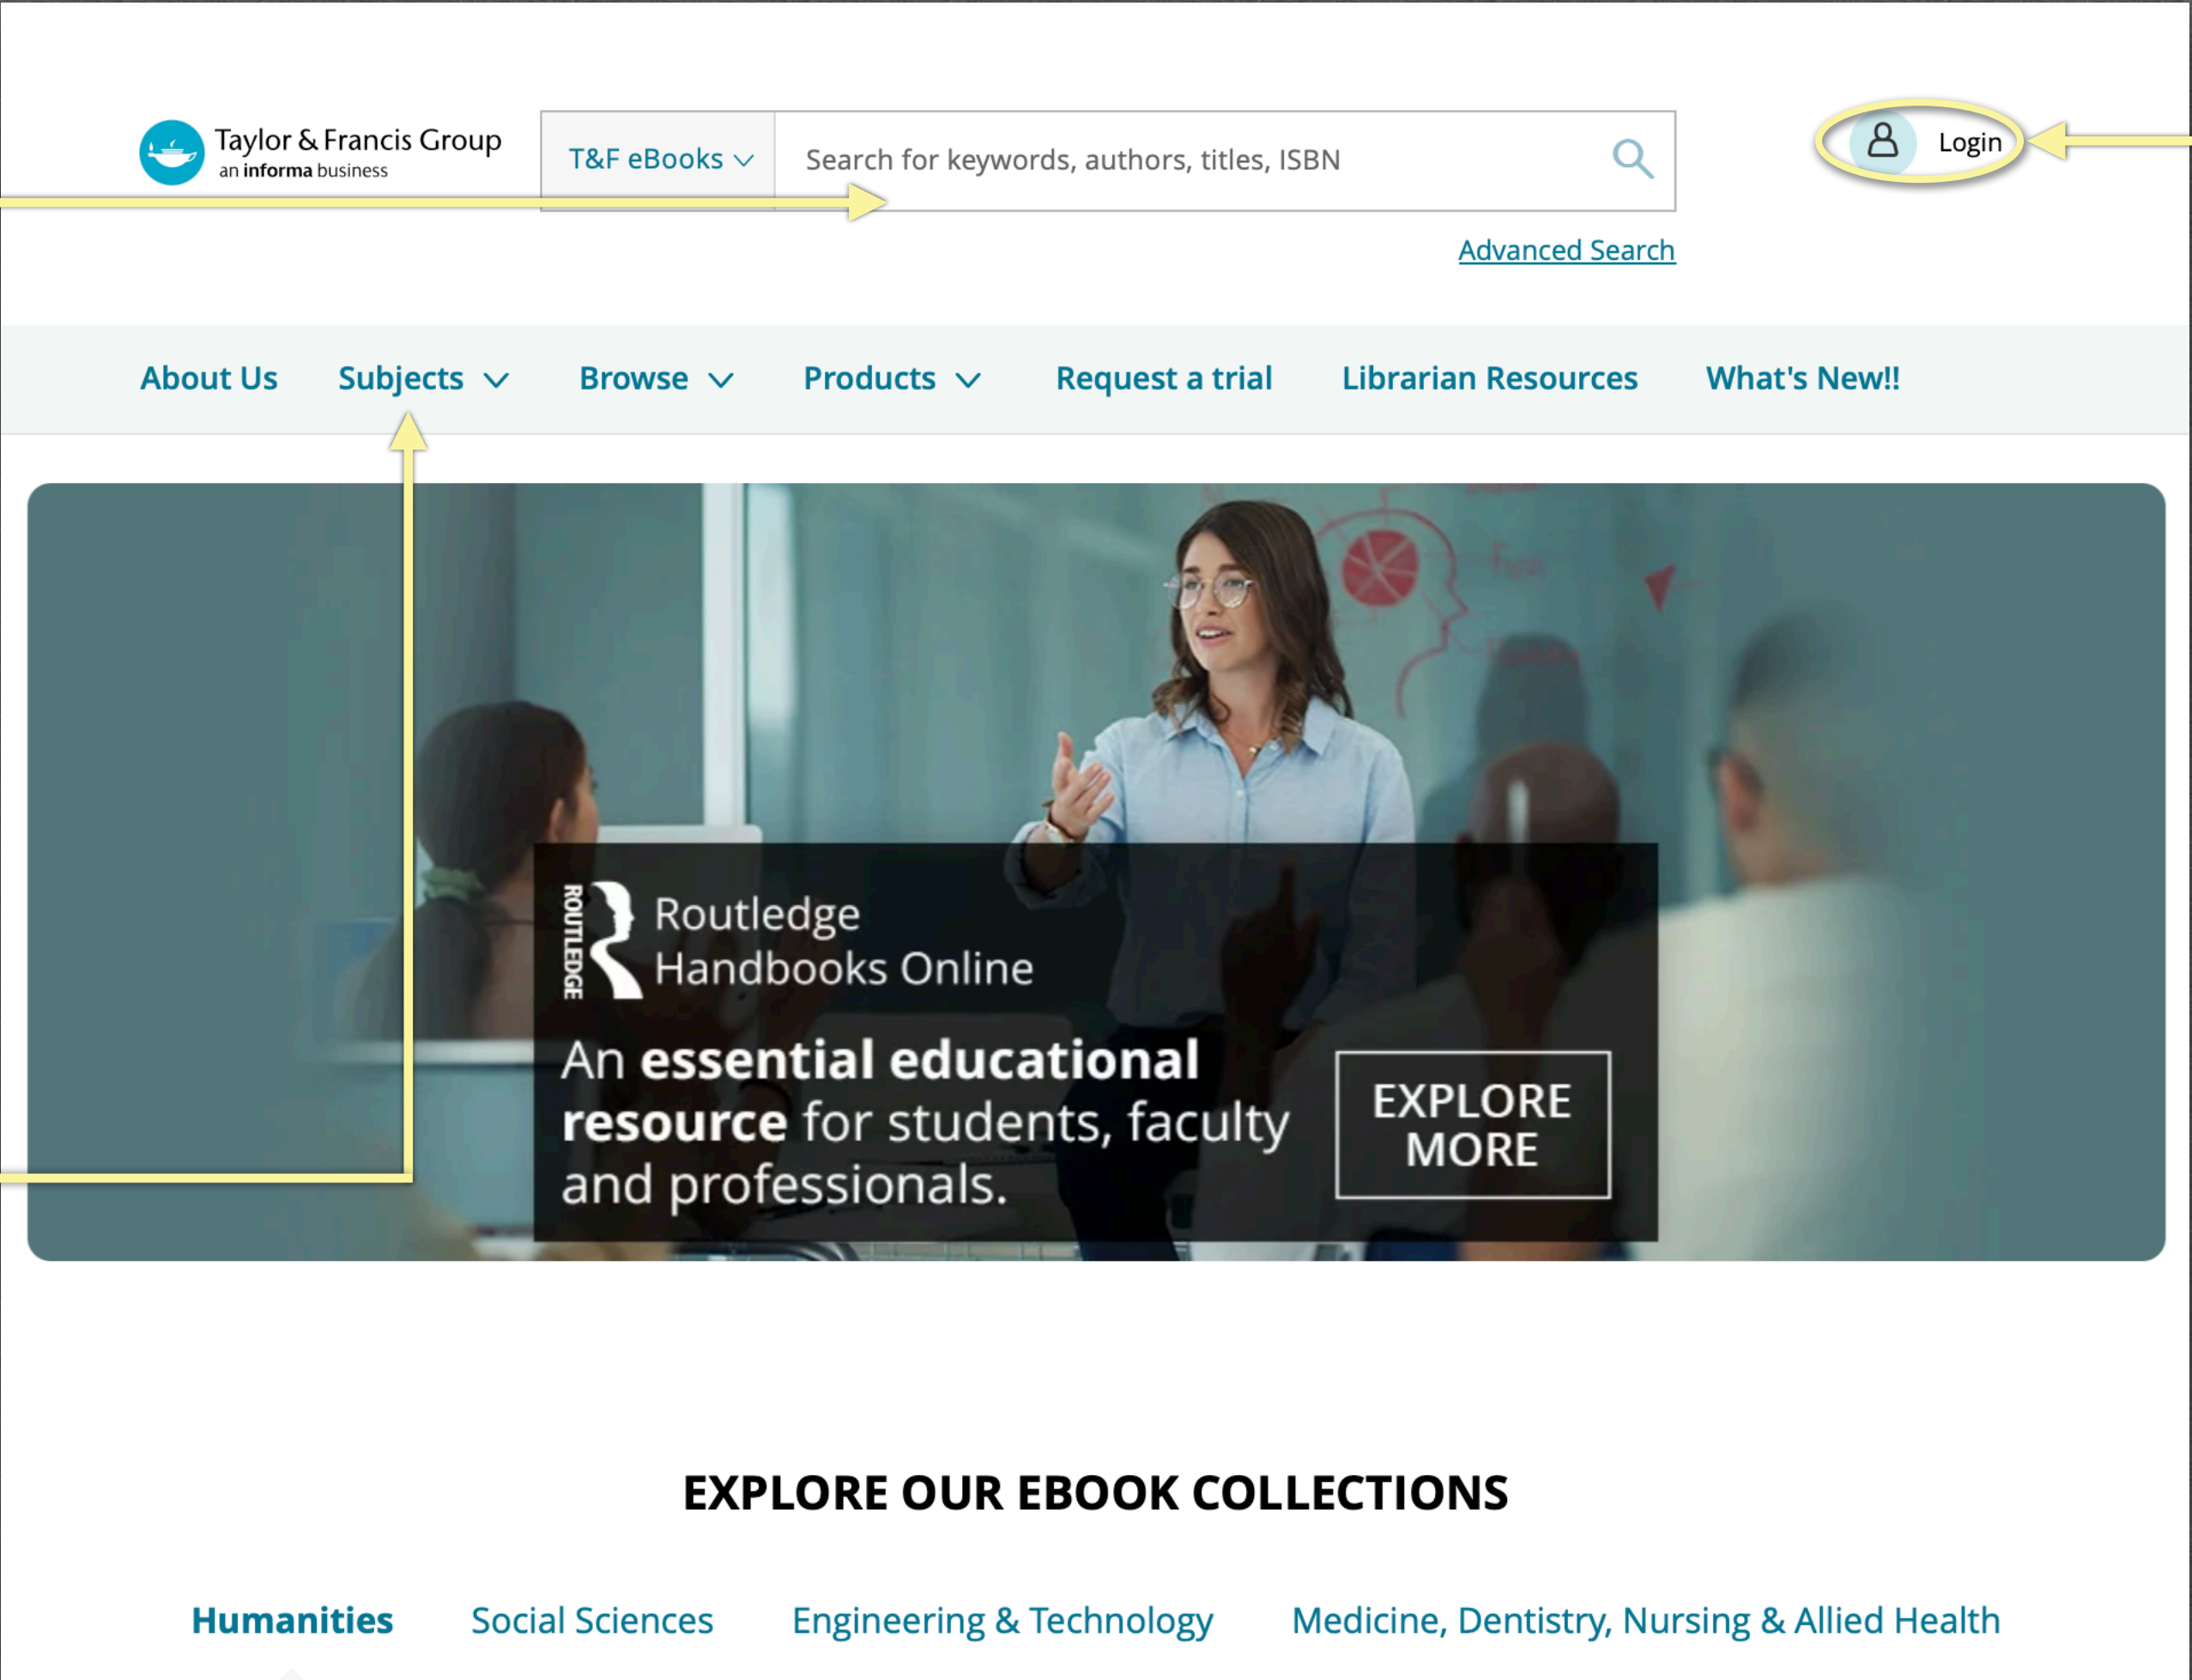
Taylor & Francis Group
an informa business

T&F eBooks

Search for keywords, authors, titles, ISBN

Login

Advanced Search

About Us Subjects Browse Products Request a trial Librarian Resources What's New!!

ROUTLEDGE

Routledge Handbooks Online

An essential educational resource for students, faculty and professionals.

EXPLORE MORE

EXPLORE OUR EBOOK COLLECTIONS

Humanities Social Sciences Engineering & Technology Medicine, Dentistry, Nursing & Allied Health